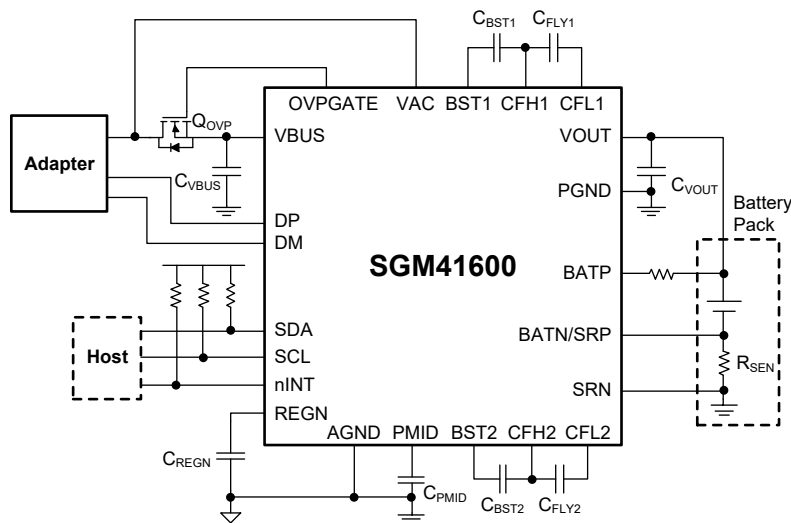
$C_{BST1}$ $C_{FLY1}$

OVPGATE VAC BST1 CFH1 CFL1

Adapter

$Q_{OVP}$

VBUS

$C_{VBUS}$

DP

DM

VOUT

PGND

$C_{VOUT}$

Battery Pack

SGM41600

BATP

Host

SDA

SCL

nINT

REGN

BATN/SRP

$R_{SEN}$

SRN

AGND PMID BST2 CFH2 CFL2

$C_{REGN}$

$C_{PMID}$

$C_{BST2}$ $C_{FLY2}$